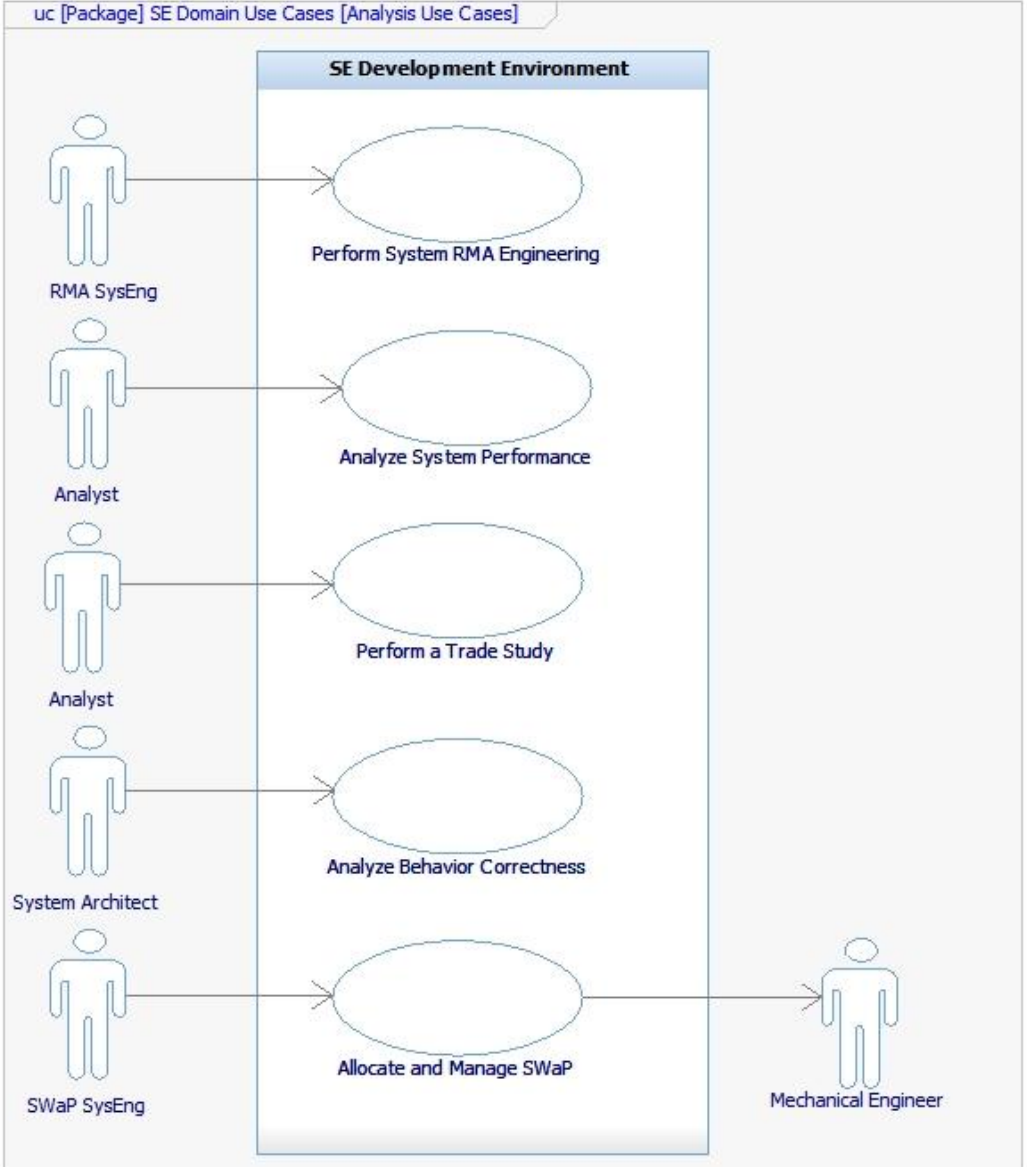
uc [Package] SE Domain Use Cases [Analysis Use Cases]

SE Development Environment

Perform System RMA Engineering

RMA SysEng

Analyze System Performance

Analyst

Perform a Trade Study

Analyst

Analyze Behavior Correctness

System Architect

Allocate and Manage SWaP

SWaP SysEng

Mechanical Engineer